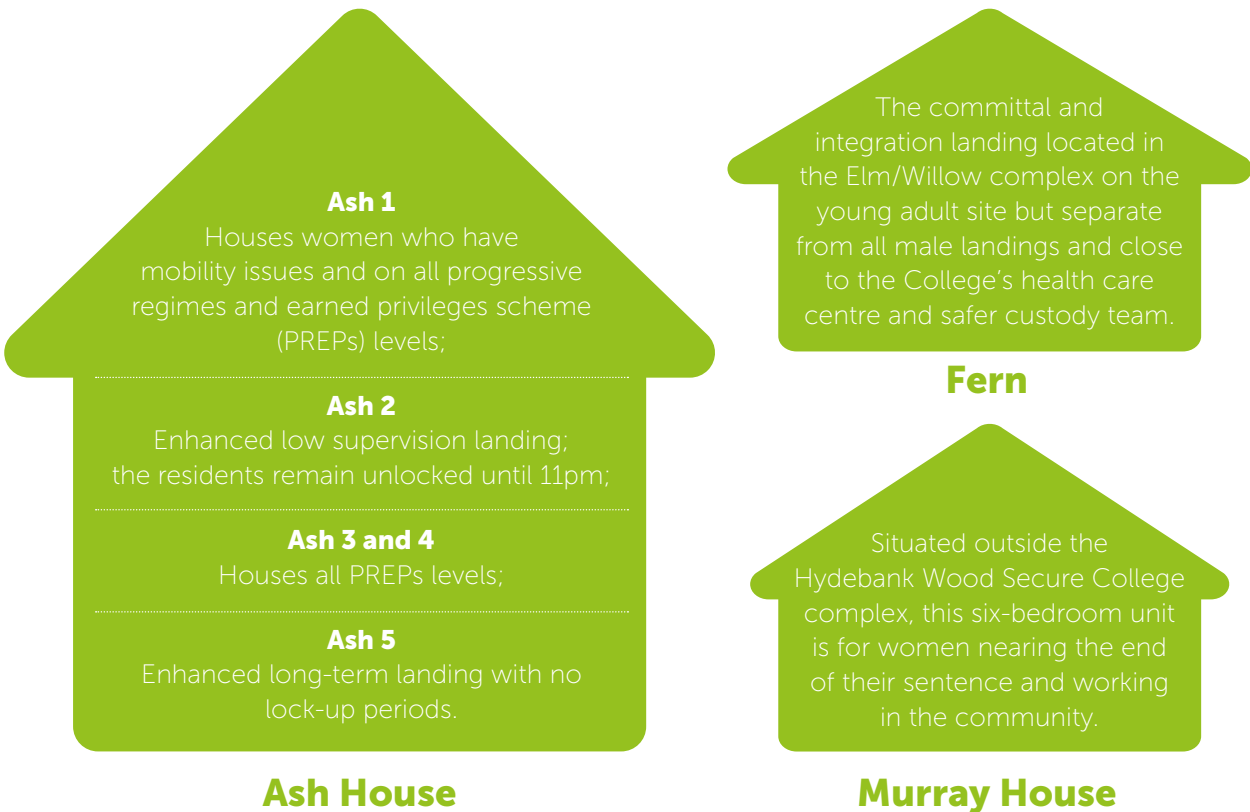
Ash 1
Houses women who have mobility issues and on all progressive regimes and earned privileges scheme (PREPs) levels;

Ash 2
Enhanced low supervision landing; the residents remain unlocked until 11pm;

Ash 3 and 4
Houses all PREPs levels;

Ash 5
Enhanced long-term landing with no lock-up periods.

Ash House

The committal and integration landing located in the Elm/Willow complex on the young adult site but separate from all male landings and close to the College's health care centre and safer custody team.

Fern

Situated outside the Hydebank Wood Secure College complex, this six-bedroom unit is for women nearing the end of their sentence and working in the community.

Murray House